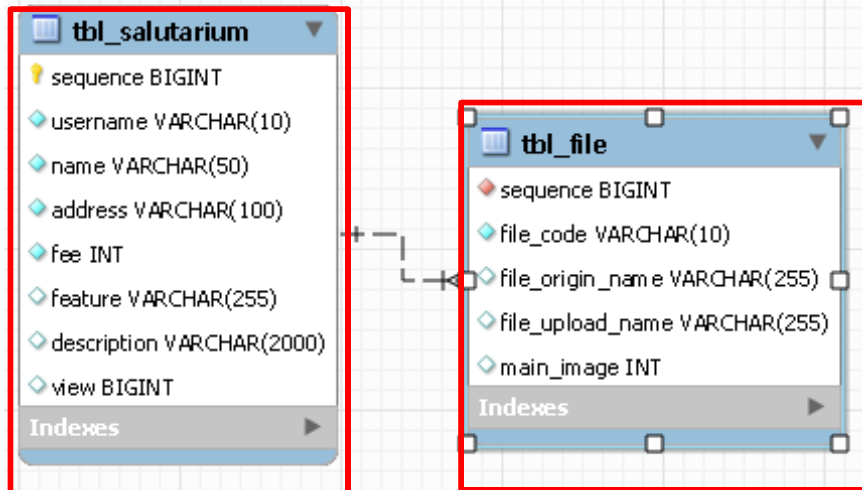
tbl_salutarium

sequence BIGINT
username VARCHAR(10)
name VARCHAR(50)
address VARCHAR(100)
fee INT
feature VARCHAR(255)
description VARCHAR(2000)
view BIGINT

Indexes

tbl_file

sequence BIGINT
file_code VARCHAR(10)
file_origin_name VARCHAR(255)
file_upload_name VARCHAR(255)
main_image INT

Indexes